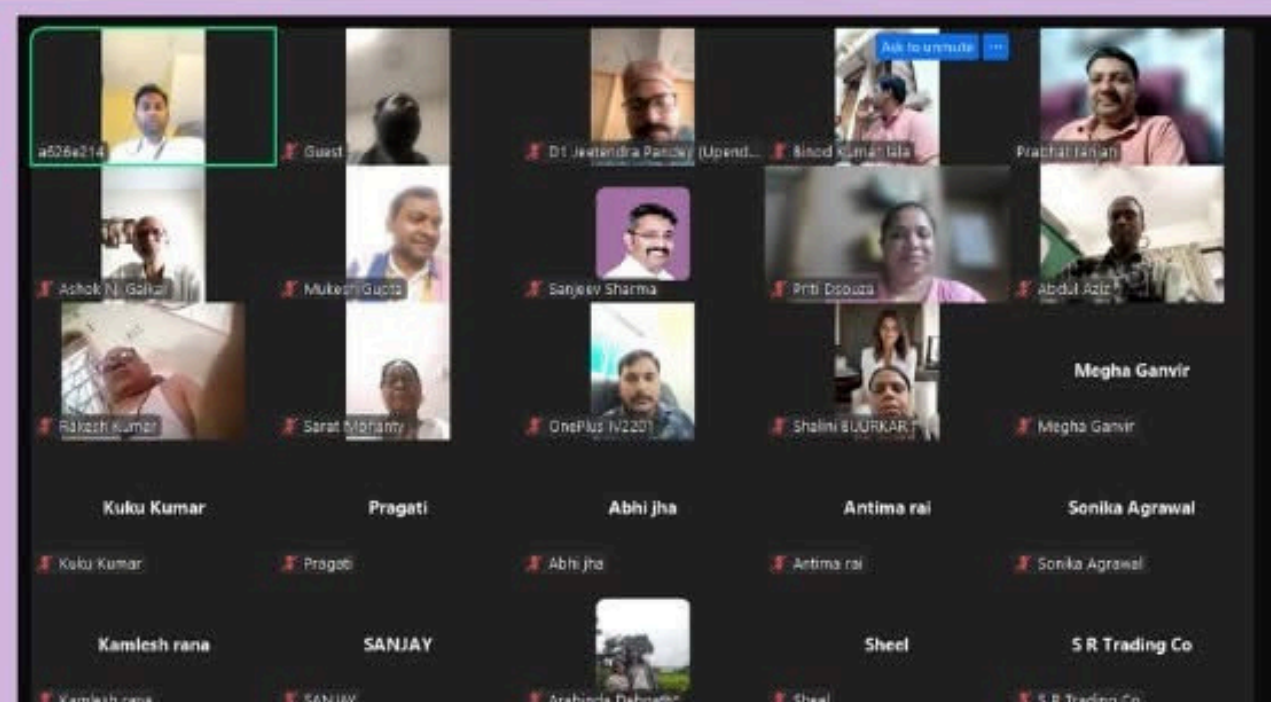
a526e214

Guest

D1 Jeetendra Pandey (Upend...

Ask to unmute

...

Binod Kumar lala

Prabhat ranjan

Ashok N. Gaikar

Mukesh Gupta

Sanjeev Sharma

Priti Dsouza

Abdul Aziz

Rakesh Kumar

Sarat Mohanty

OnePlus IV2201

Shalini BUURKAR

Megha Ganvir

Megha Ganvir

Kuku Kumar

Kuku Kumar

Pragati

Pragati

Abhi jha

Abhi jha

Antima rai

Antima rai

Sonika Agrawal

Sonika Agrawal

Kamlesh rana

Kamlesh rana

SANJAY

SANJAY

Arabinda Debnath

Sheel

Sheel

S R Trading Co

S R Trading Co